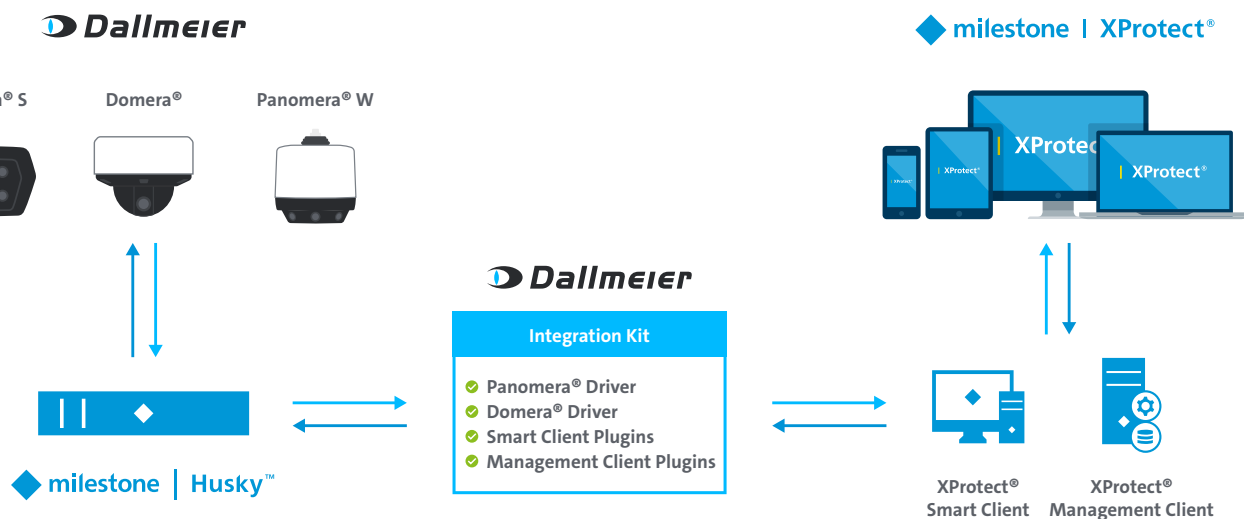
Dallmeier

milestone | XProtect®

® S

Domera®

Panomera® W

XProtect

XProtect®

XProtect®

Dallmeier

Integration Kit

Panomera® Driver
Domera® Driver
Smart Client Plugins
Management Client Plugins

milestone | Husky™

XProtect®
Smart Client

XProtect®
Management Client